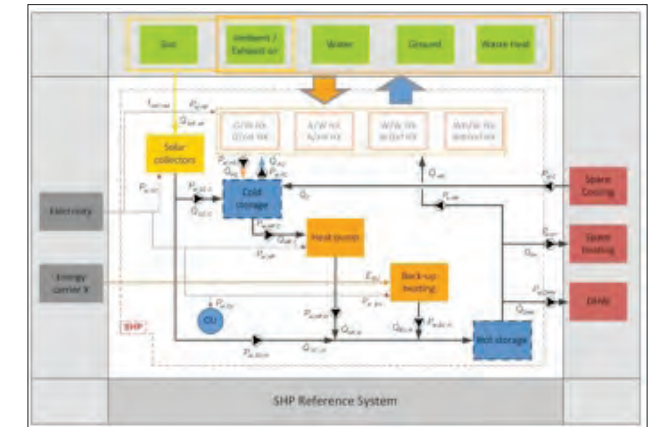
Sun

Ambient / Exhaust air

Water

Ground

Waste Heat

Solar collectors

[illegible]

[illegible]

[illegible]

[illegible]

Cold storage

Heat pump

Back-up heating

Hot storage

CU

SHP

Electricity

Energy carrier X

Space Cooling

Space heating

DHW

SHP Reference System